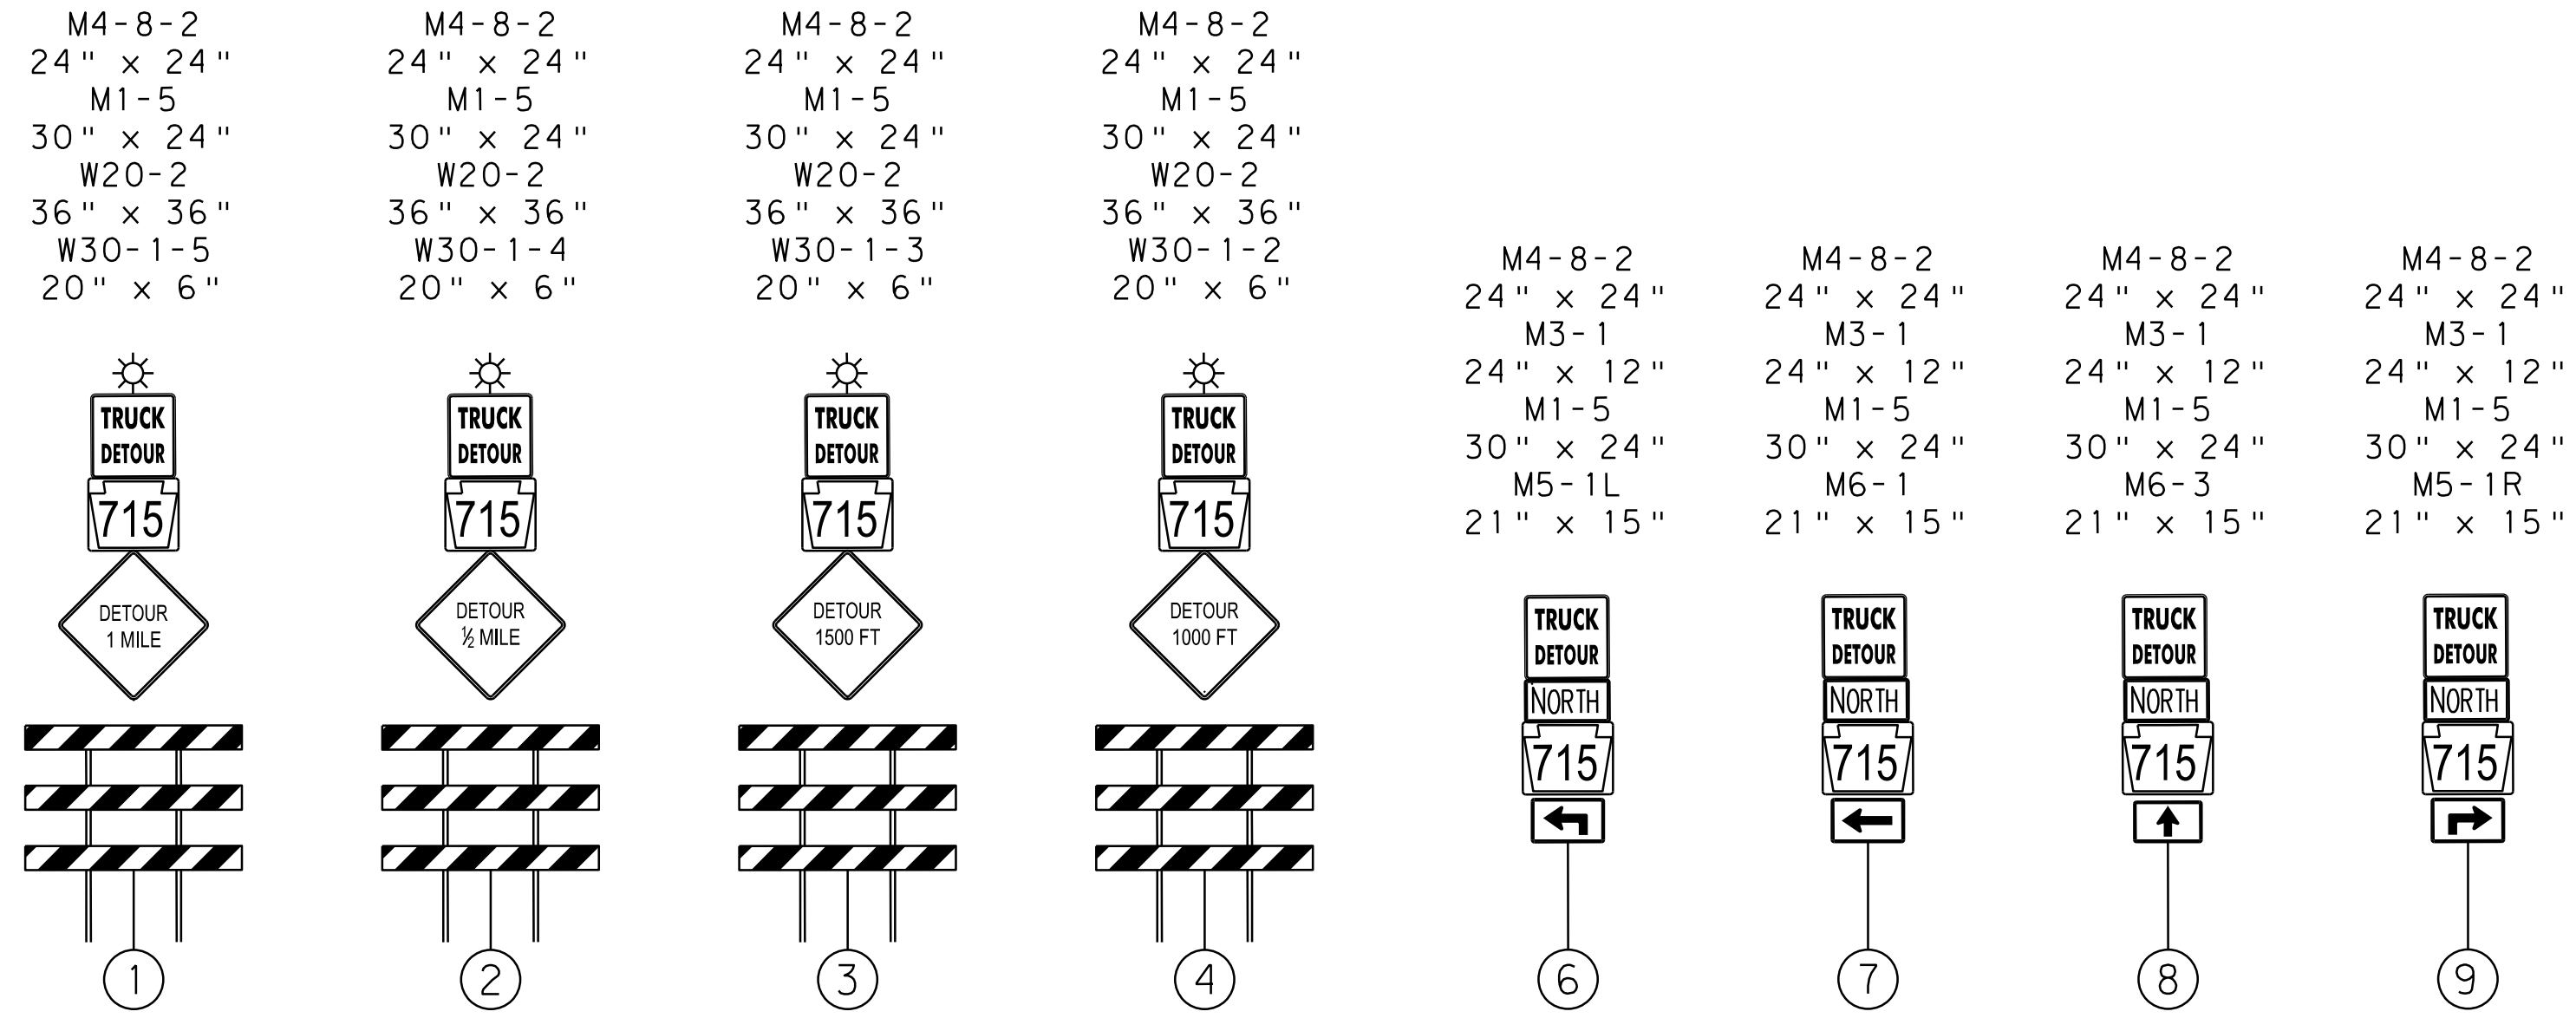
M4-8-2
24" x 24"
M1-5
30" x 24"
W20-2
36" x 36"
W30-1-5
20" x 6"

TRUCK
DETOUR
715
DETOUR
1 MILE
1

M4-8-2
24" x 24"
M1-5
30" x 24"
W20-2
36" x 36"
W30-1-4
20" x 6"

TRUCK
DETOUR
715
DETOUR
½ MILE
2

M4-8-2
24" x 24"
M1-5
30" x 24"
W20-2
36" x 36"
W30-1-3
20" x 6"

TRUCK
DETOUR
715
DETOUR
1500 FT
3

M4-8-2
24" x 24"
M1-5
30" x 24"
W20-2
36" x 36"
W30-1-2
20" x 6"

TRUCK
DETOUR
715
DETOUR
1000 FT
4

M4-8-2
24" x 24"
M3-1
24" x 12"
M1-5
30" x 24"
M5-1L
21" x 15"

TRUCK
DETOUR
NORTH
715
6

M4-8-2
24" x 24"
M3-1
24" x 12"
M1-5
30" x 24"
M6-1
21" x 15"

TRUCK
DETOUR
NORTH
715
7

M4-8-2
24" x 24"
M3-1
24" x 12"
M1-5
30" x 24"
M6-3
21" x 15"

TRUCK
DETOUR
NORTH
715
8

M4-8-2
24" x 24"
M3-1
24" x 12"
M1-5
30" x 24"
M5-1R
21" x 15"

TRUCK
DETOUR
NORTH
715
9